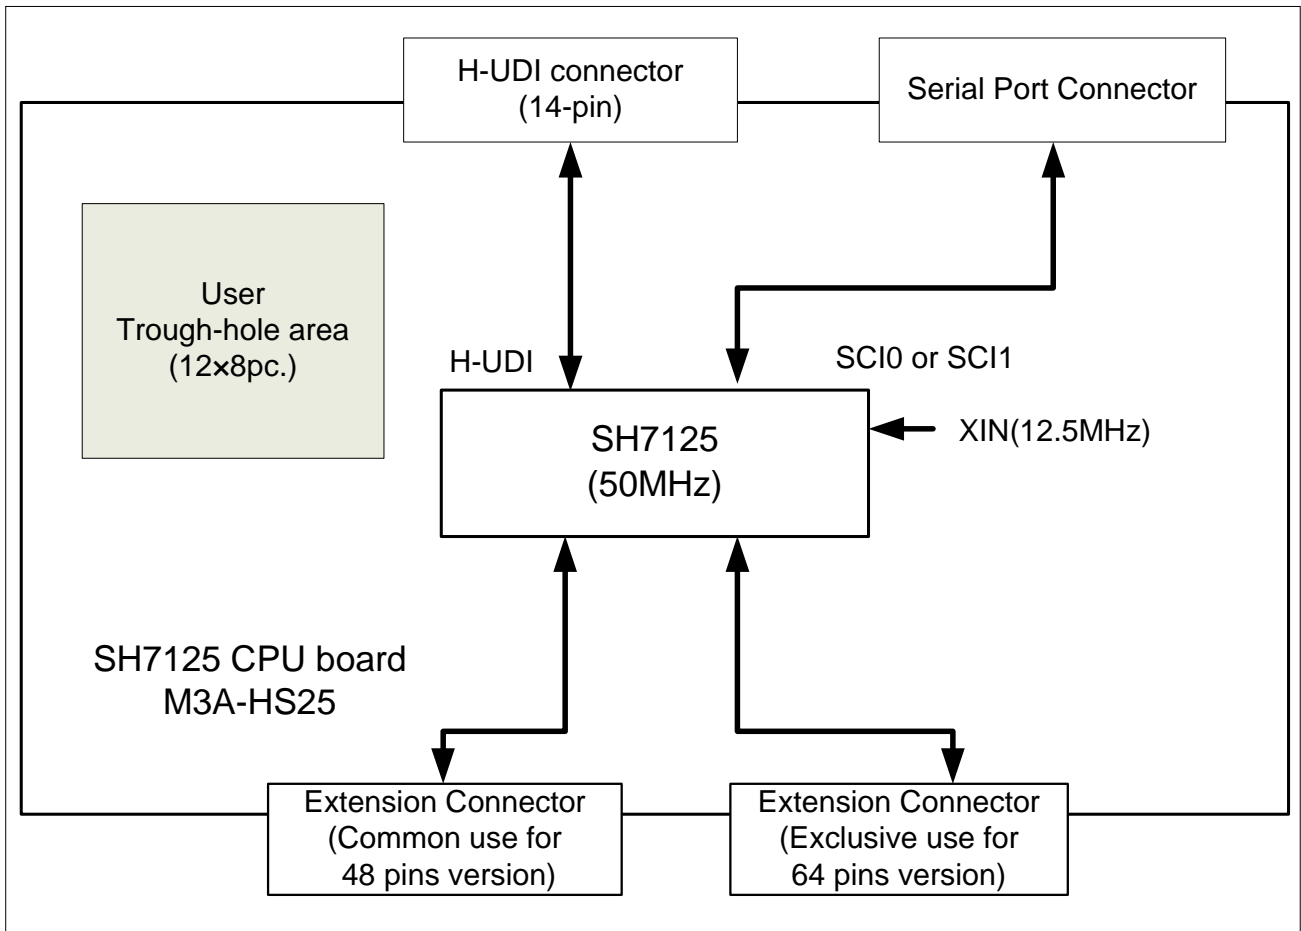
H-UDI connector
(14-pin)

Serial Port Connector

User
Trough-hole area
(12×8pc.)

H-UDI

SCI0 or SCI1

SH7125
(50MHz)

XIN(12.5MHz)

SH7125 CPU board
M3A-HS25

Extension Connector
(Common use for
48 pins version)

Extension Connector
(Exclusive use for
64 pins version)